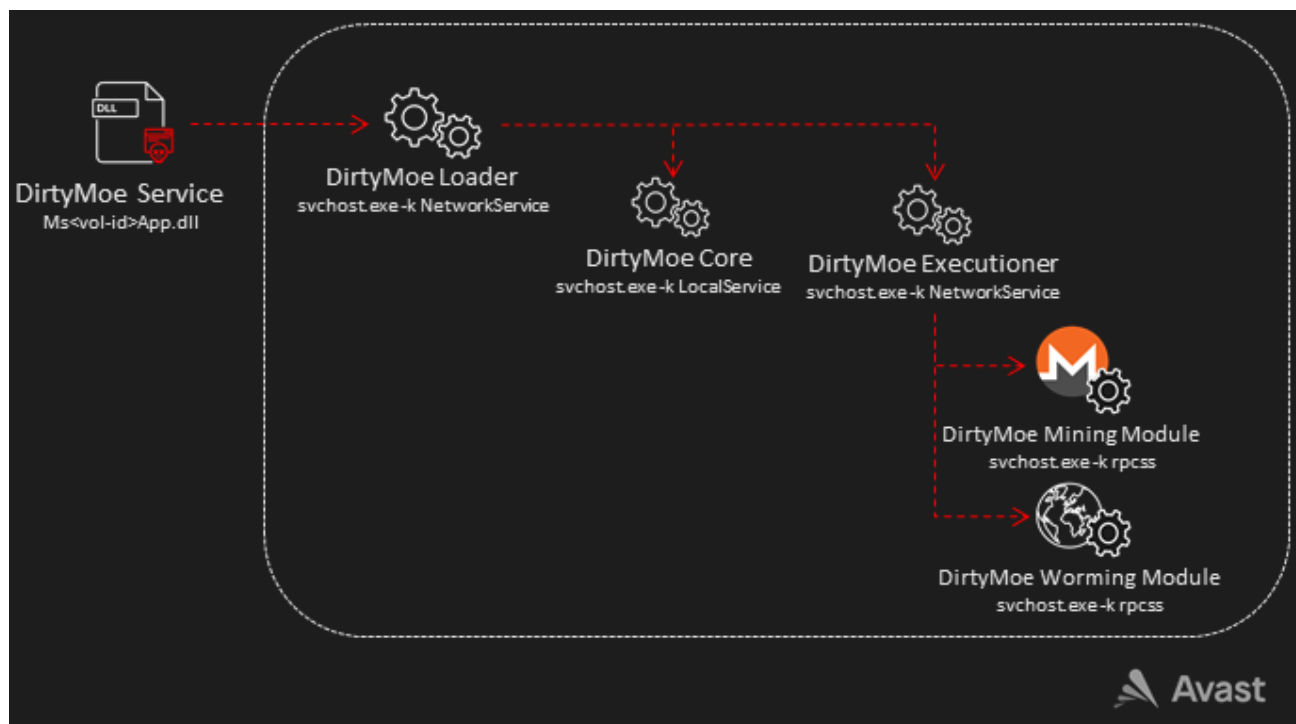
DLL

DirtyMoe Service
Ms<vol-id>App.dll

DirtyMoe Loader
svchost.exe -k NetworkService

DirtyMoe Core
svchost.exe -k LocalService

DirtyMoe Executioner
svchost.exe -k NetworkService

DirtyMoe Mining Module
svchost.exe -k rpcss

DirtyMoe Worming Module
svchost.exe -k rpcss

Avast